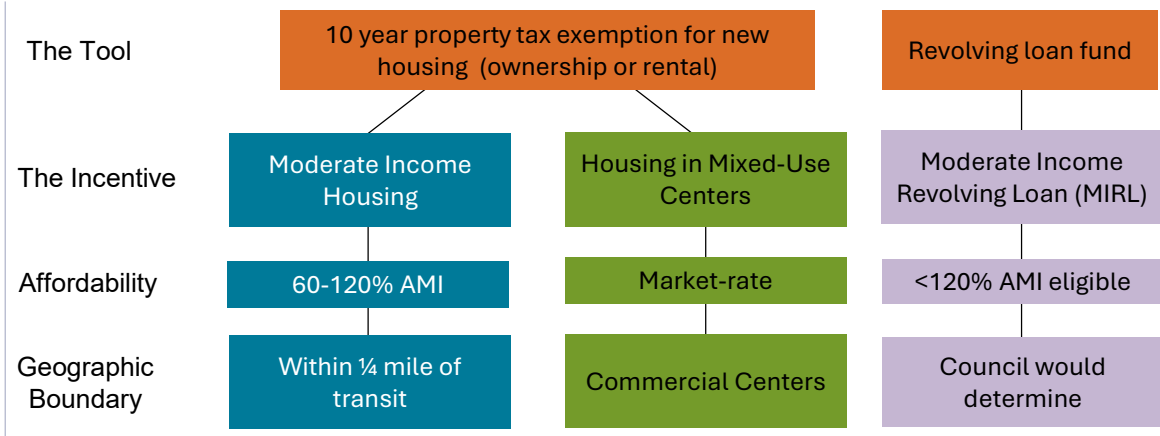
The Tool

10 year property tax exemption for new housing (ownership or rental)

Revolving loan fund

The Incentive

Moderate Income Housing

Housing in Mixed-Use Centers

Moderate Income Revolving Loan (MIRL)

Affordability

60-120% AMI

Market-rate

<120% AMI eligible

Geographic Boundary

Within ¼ mile of transit

Commercial Centers

Council would determine